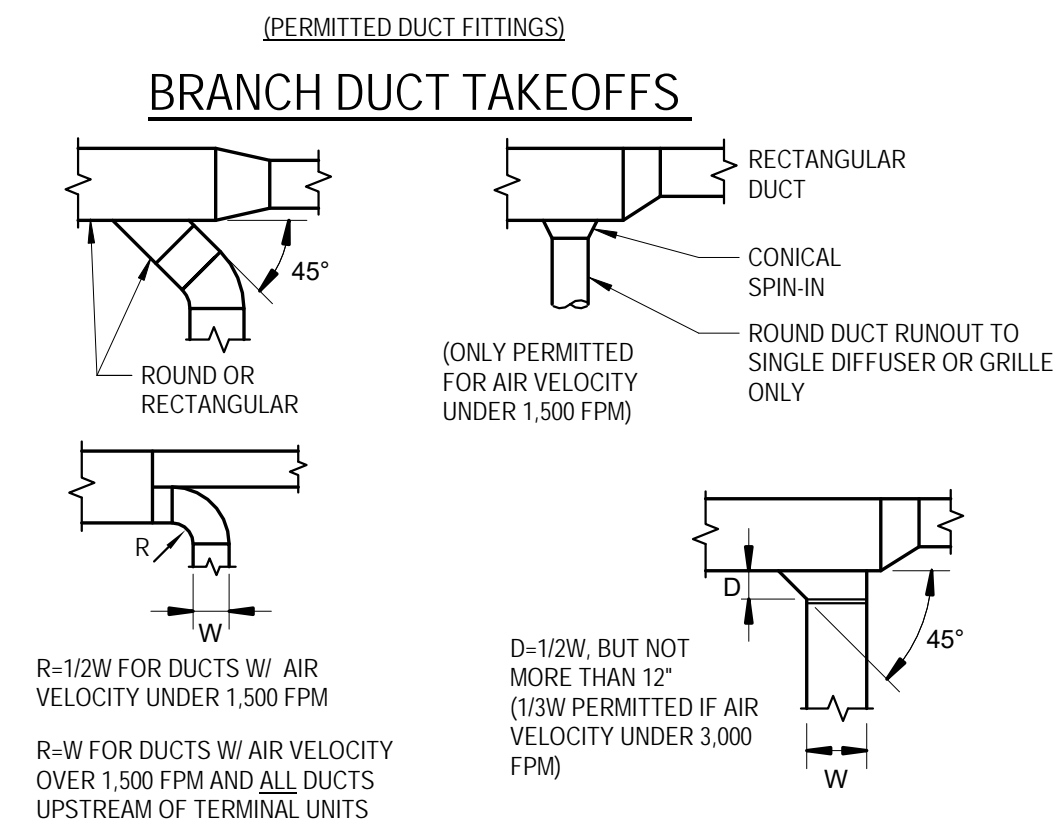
(PERMITTED DUCT FITTINGS)

BRANCH DUCT TAKEOFFS

45°

ROUND OR RECTANGULAR

RECTANGULAR DUCT

CONICAL SPIN-IN

ROUND DUCT RUNOUT TO SINGLE DIFFUSER OR GRILLE ONLY

(ONLY PERMITTED FOR AIR VELOCITY UNDER 1,500 FPM)

R

W

R=1/2W FOR DUCTS W/ AIR VELOCITY UNDER 1,500 FPM

R=W FOR DUCTS W/ AIR VELOCITY OVER 1,500 FPM AND ALL DUCTS UPSTREAM OF TERMINAL UNITS

D

45°

D=1/2W, BUT NOT MORE THAN 12" (1/3W PERMITTED IF AIR VELOCITY UNDER 3,000 FPM)

W